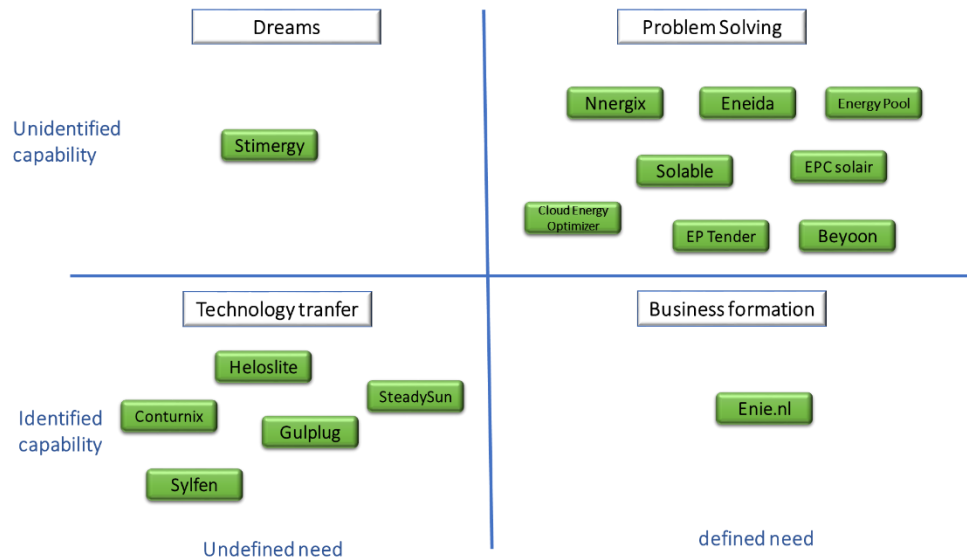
Dreams

Problem Solving

Unidentified capability

Stimergy

Nnergix

Eneida

Energy Pool

Solable

EPC solair

Cloud Energy Optimizer

EP Tender

Beyoon

Technology tranfer

Business formation

Heloslite

SteadySun

Identified capability

Conturnix

Gulplug

Enie.nl

Sylfen

Undefined need

defined need